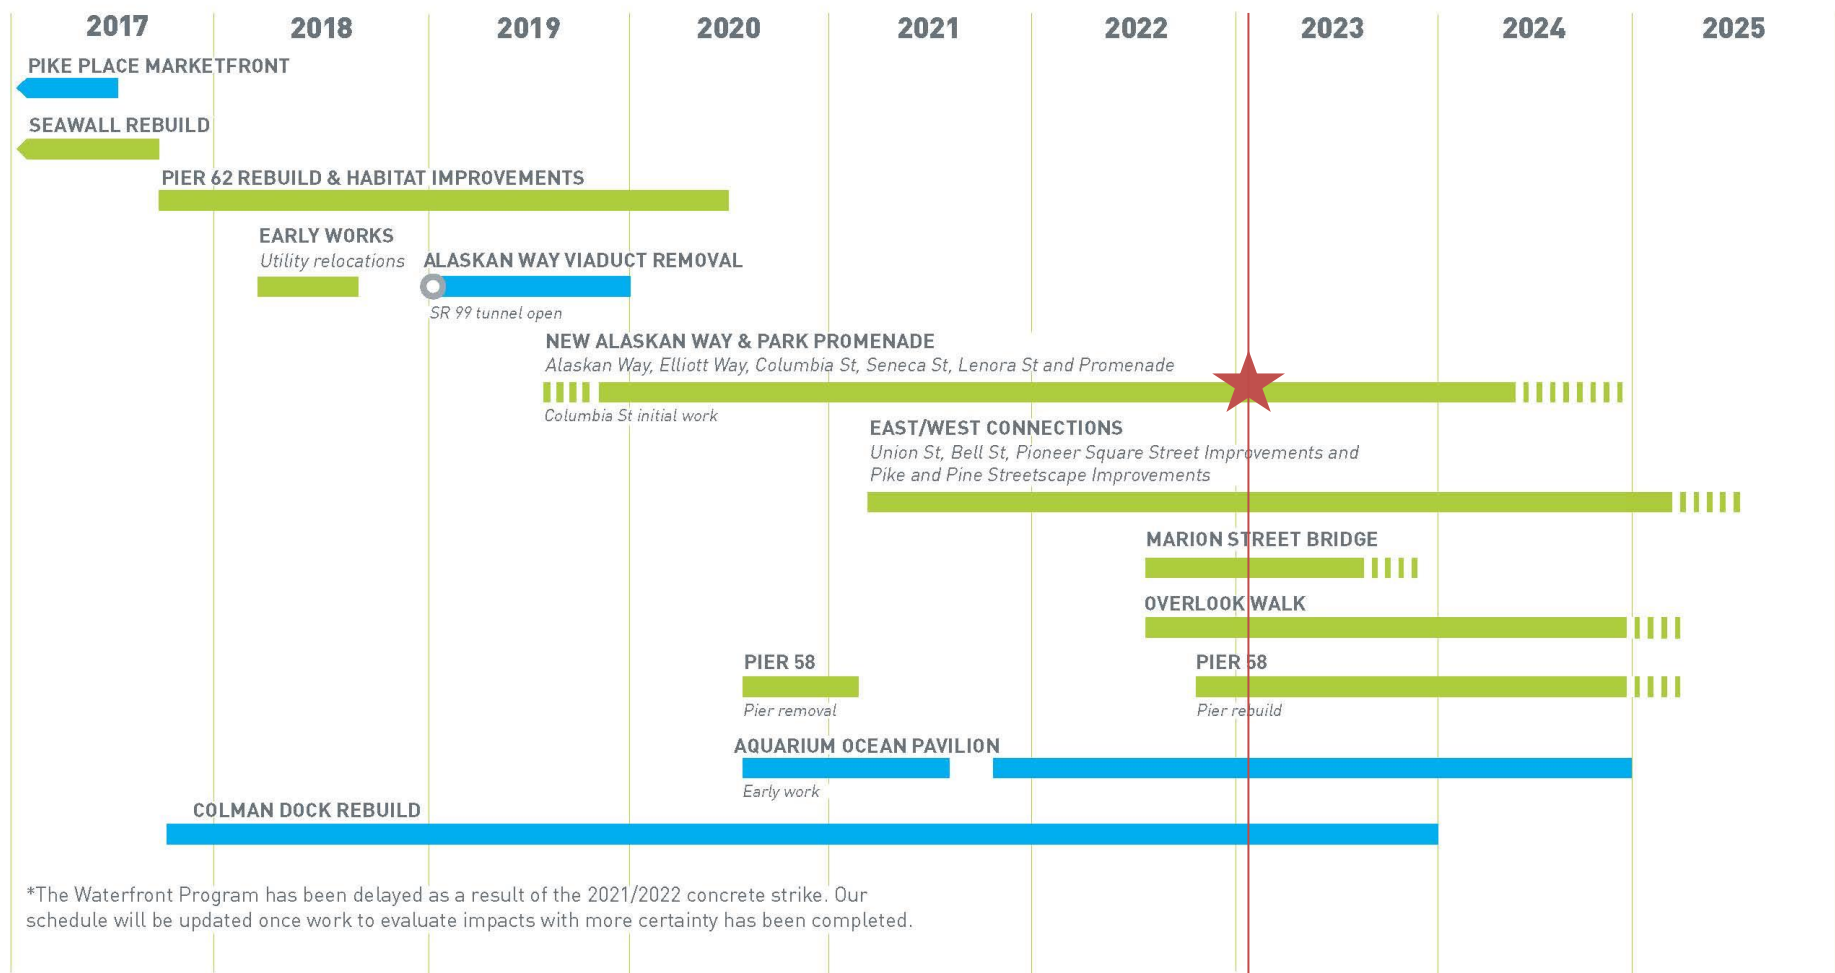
2017 2018 2019 2020 2021 2022 2023 2024 2025

PIKE PLACE MARKETFRONT

SEAWALL REBUILD

PIER 62 REBUILD & HABITAT IMPROVEMENTS

EARLY WORKS
Utility relocations

ALASKAN WAY VIADUCT REMOVAL
SR 99 tunnel open

NEW ALASKAN WAY & PARK PROMENADE
Alaskan Way, Elliott Way, Columbia St, Seneca St, Lenora St and Promenade
Columbia St initial work

EAST/WEST CONNECTIONS
Union St, Bell St, Pioneer Square Street Improvements and Pike and Pine Streetscape Improvements

MARION STREET BRIDGE

OVERLOOK WALK

PIER 58
Pier removal

PIER 58
Pier rebuild

AQUARIUM OCEAN PAVILION
Early work

COLMAN DOCK REBUILD

*The Waterfront Program has been delayed as a result of the 2021/2022 concrete strike. Our schedule will be updated once work to evaluate impacts with more certainty has been completed.